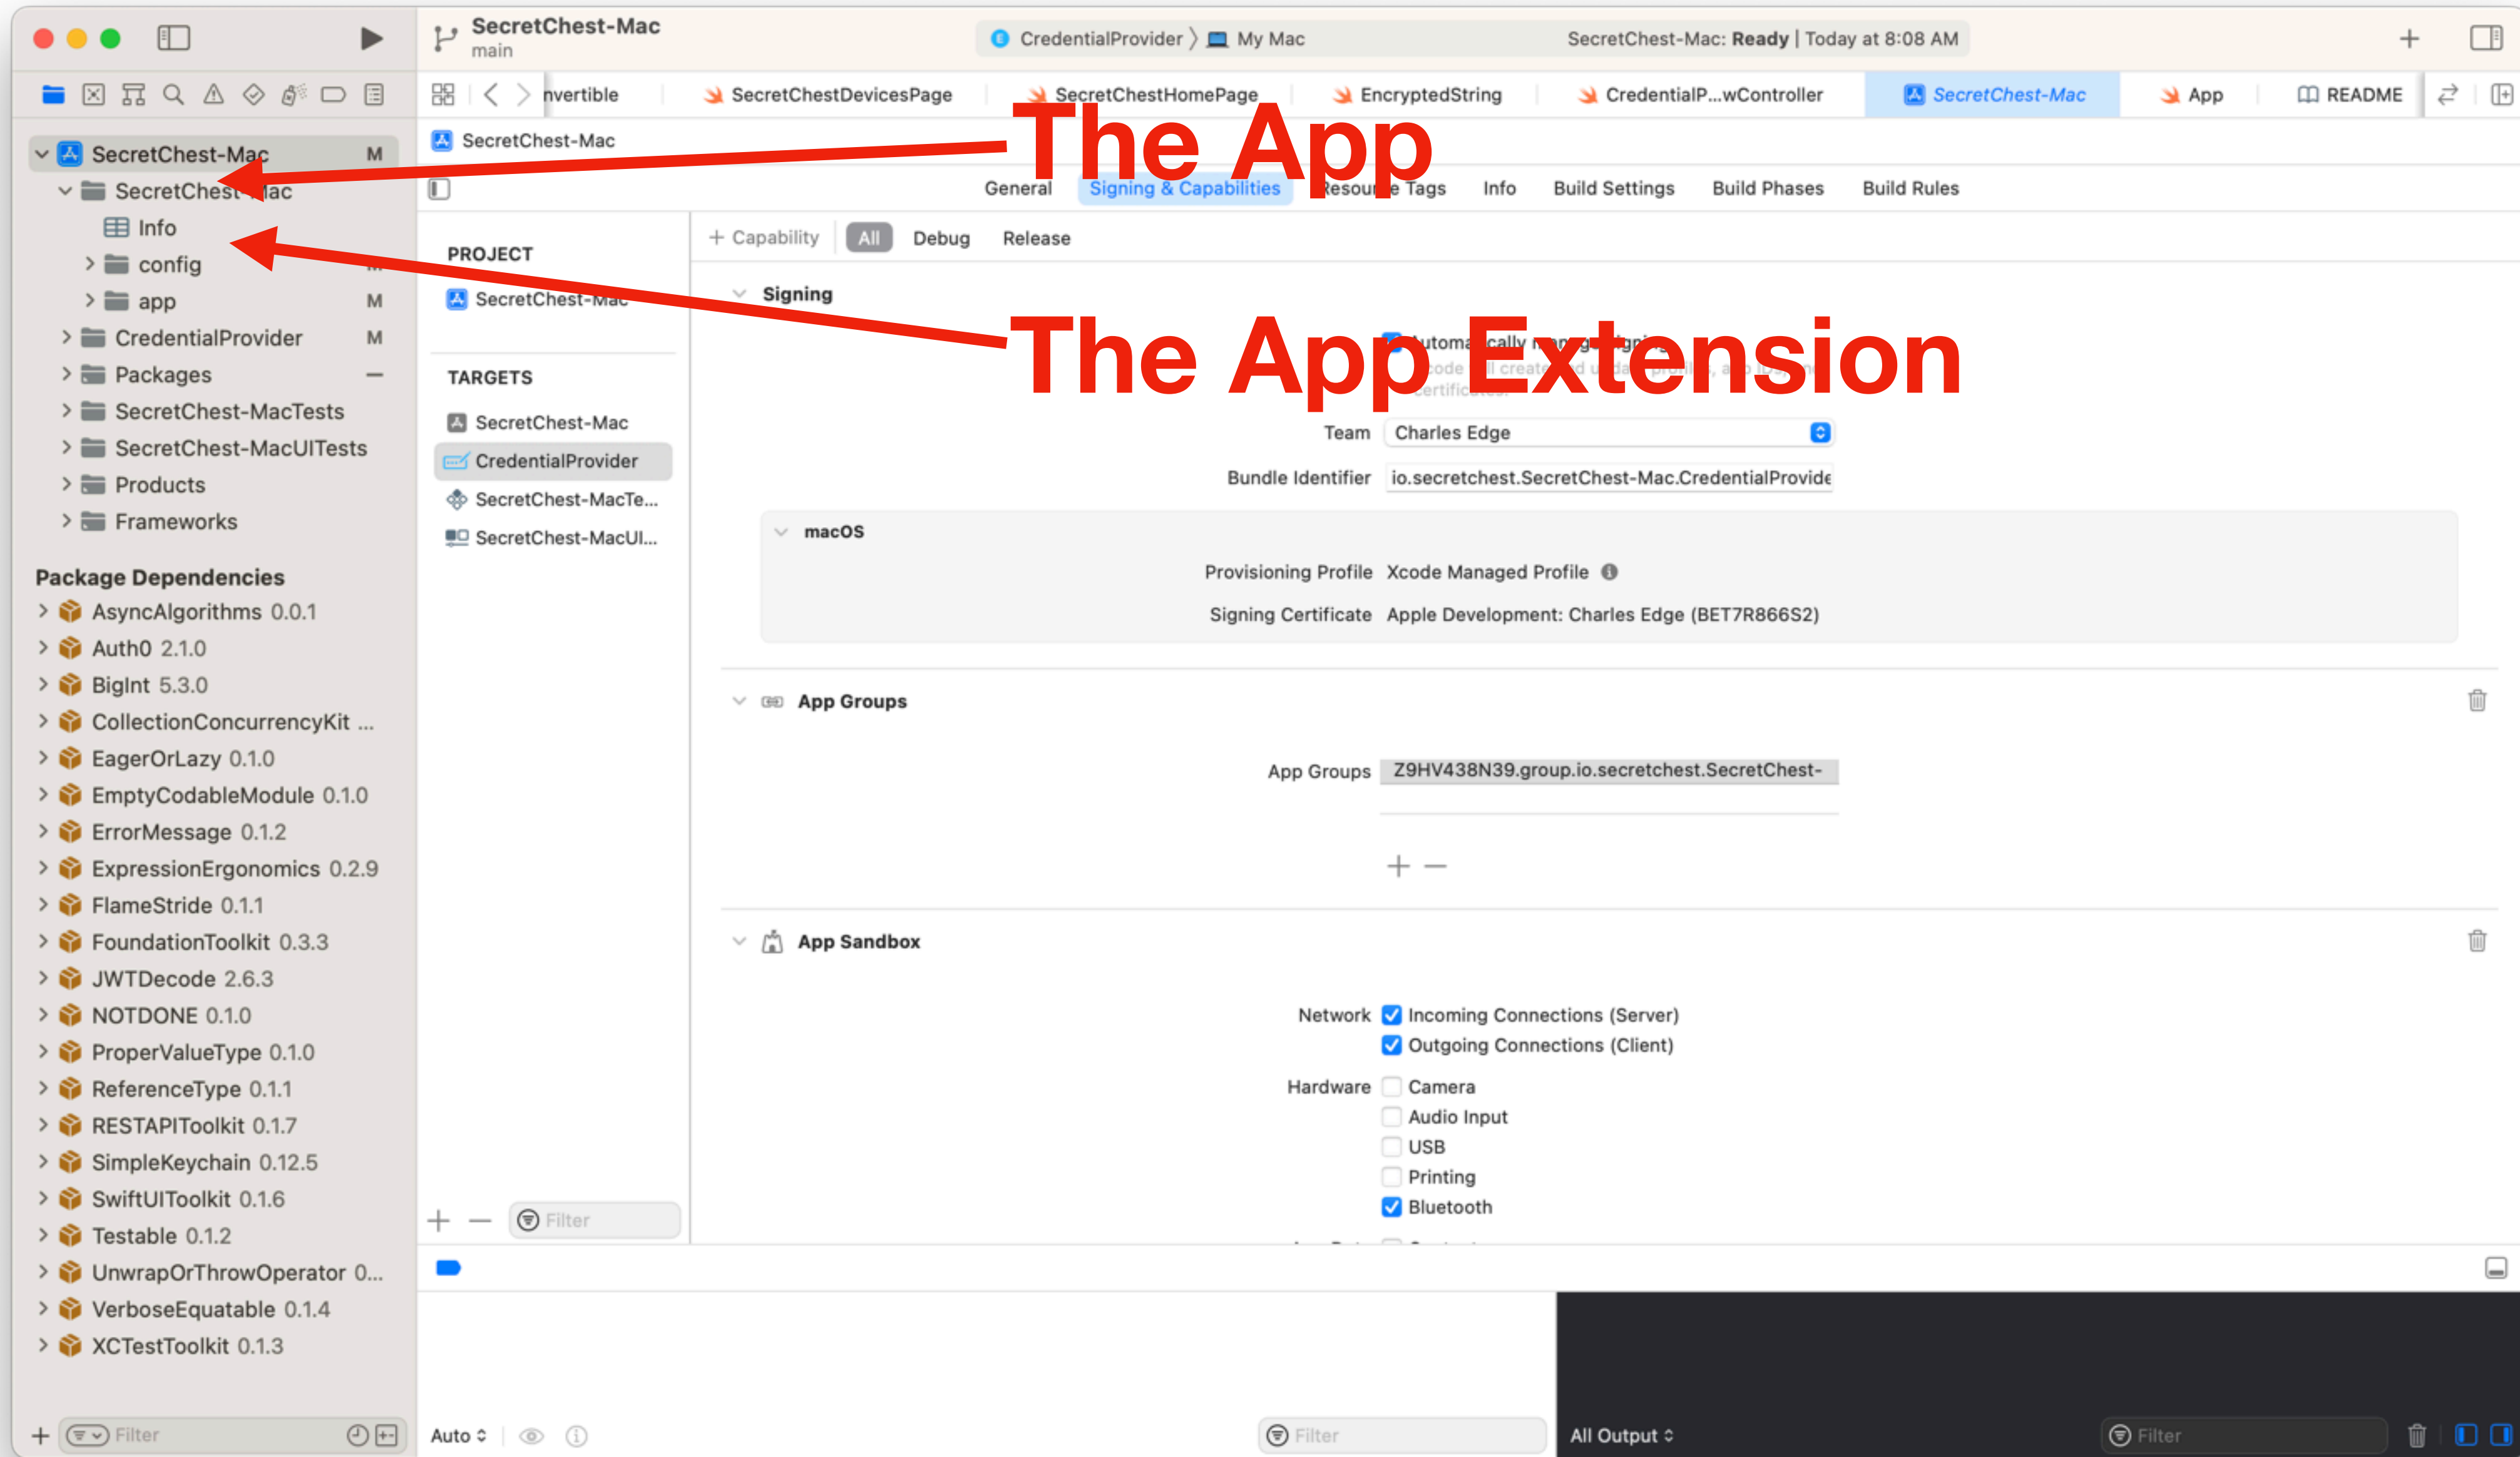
SecretChest-Mac
main

CredentialProvider 〉 My Mac

SecretChest-Mac: **Ready** | Today at 8:08 AM

nvertible | SecretChestDevicesPage | SecretChestHomePage | EncryptedString | CredentialP...wController | SecretChest-Mac | App | README

SecretChest-Mac M
SecretChest-Mac
Info
config
app M
CredentialProvider M
Packages
SecretChest-MacTests
SecretChest-MacUITests
Products
Frameworks

Package Dependencies
AsyncAlgorithms 0.0.1
Auth0 2.1.0
BigInt 5.3.0
CollectionConcurrencyKit ...
EagerOrLazy 0.1.0
EmptyCodableModule 0.1.0
ErrorMessage 0.1.2
ExpressionErgonomics 0.2.9
FlameStride 0.1.1
FoundationToolkit 0.3.3
JWTDecode 2.6.3
NOTDONE 0.1.0
ProperValueType 0.1.0
ReferenceType 0.1.1
RESTAPIToolkit 0.1.7
SimpleKeychain 0.12.5
SwiftUIToolkit 0.1.6
Testable 0.1.2
UnwrapOrThrowOperator 0...
VerboseEquatable 0.1.4
XCTestToolkit 0.1.3

Filter

SecretChest-Mac

The App

General | Signing & Capabilities | Resource Tags | Info | Build Settings | Build Phases | Build Rules

PROJECT
SecretChest-Mac

TARGETS
SecretChest-Mac
CredentialProvider
SecretChest-MacTe...
SecretChest-MacUI...

+ Capability | All | Debug | Release

Signing

The App Extension

Automatically manage signing
Xcode will create and update profiles, app IDs, and certificates.

Team Charles Edge
Bundle Identifier io.secretchest.SecretChest-Mac.CredentialProvide

macOS
Provisioning Profile Xcode Managed Profile
Signing Certificate Apple Development: Charles Edge (BET7R866S2)

App Groups
App Groups Z9HV438N39.group.io.secretchest.SecretChest-

App Sandbox
Network
Incoming Connections (Server)
Outgoing Connections (Client)
Hardware
Camera
Audio Input
USB
Printing
Bluetooth

Filter

Auto
Filter
All Output
Filter